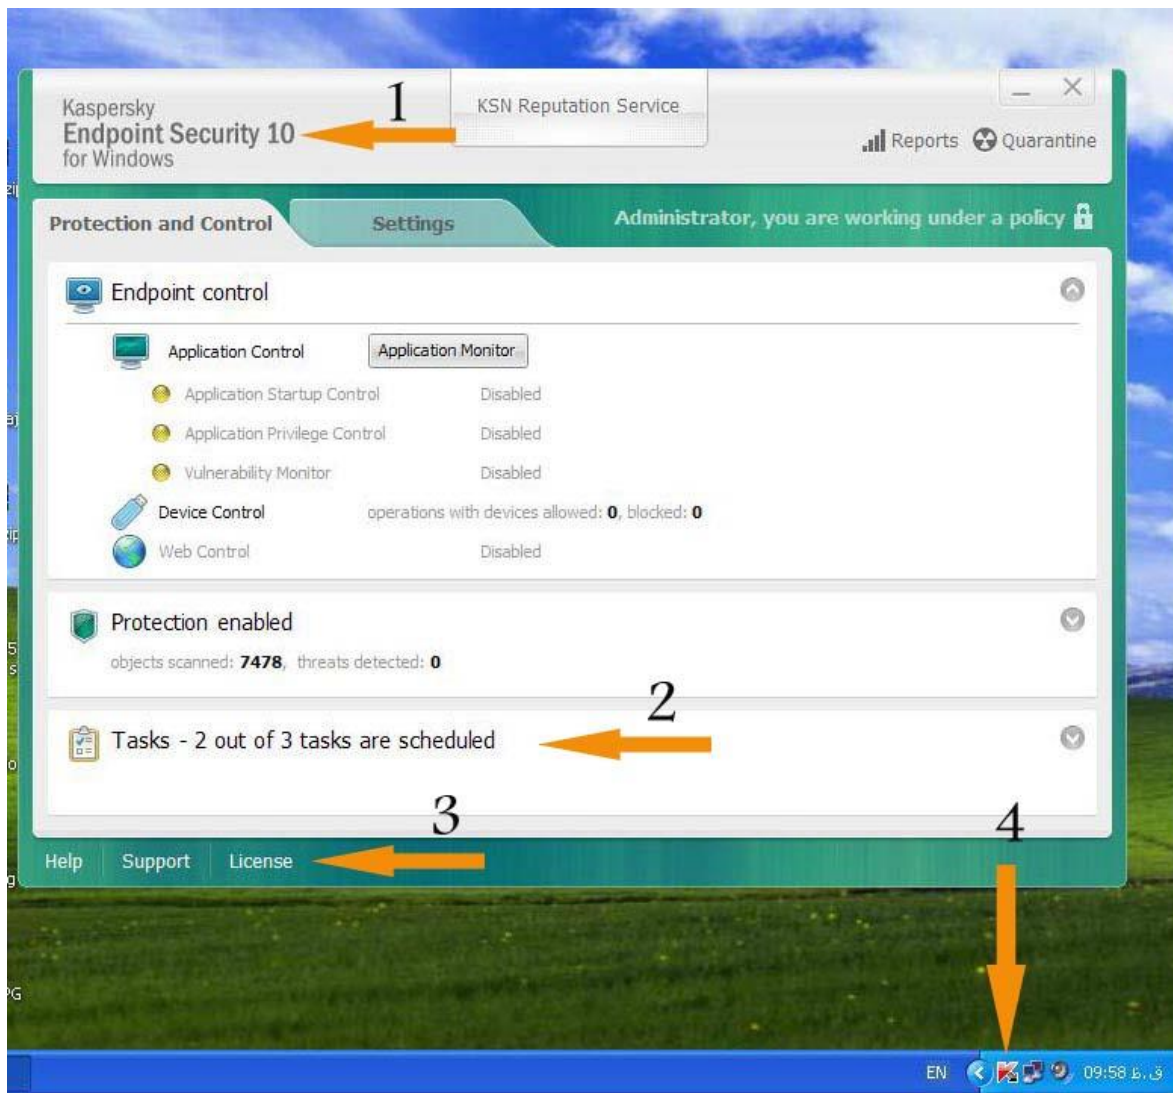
Kaspersky
Endpoint Security 10
for Windows

1

KSN Reputation Service

Reports Quarantine

Protection and Control

Settings

Administrator, you are working under a policy

Endpoint control

Application Control

Application Monitor

Application Startup Control Disabled

Application Privilege Control Disabled

Vulnerability Monitor Disabled

Device Control operations with devices allowed: **0**, blocked: **0**

Web Control Disabled

Protection enabled

objects scanned: **7478**, threats detected: **0**

2

Tasks - 2 out of 3 tasks are scheduled

3

4

Help Support License

EN 09:58 ب.ق